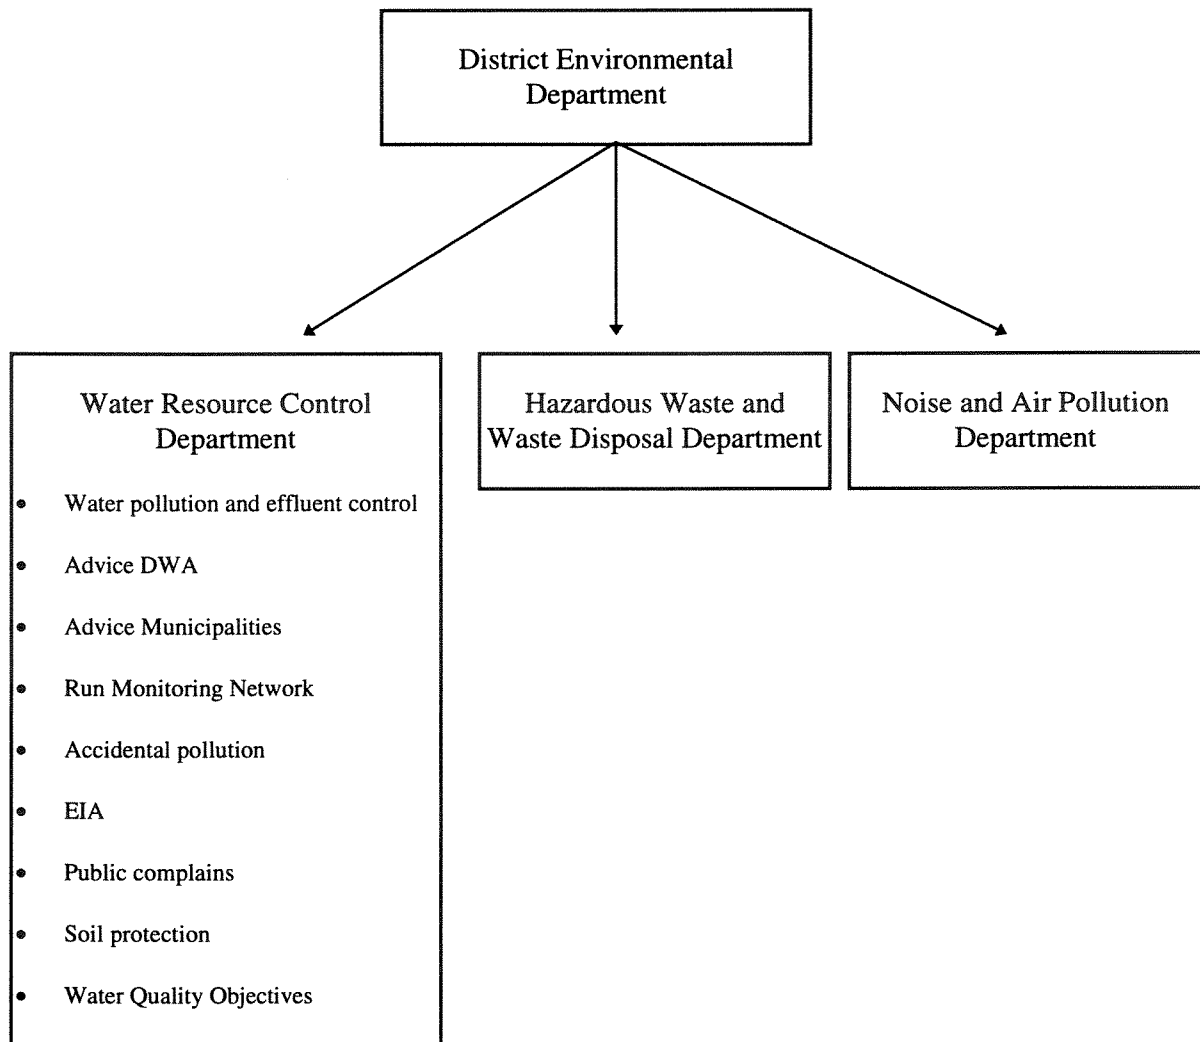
District Environmental Department

Water Resource Control Department

- Water pollution and effluent control
- Advice DWA
- Advice Municipalities
- Run Monitoring Network
- Accidental pollution
- EIA
- Public complains
- Soil protection
- Water Quality Objectives

Hazardous Waste and Waste Disposal Department

Noise and Air Pollution Department